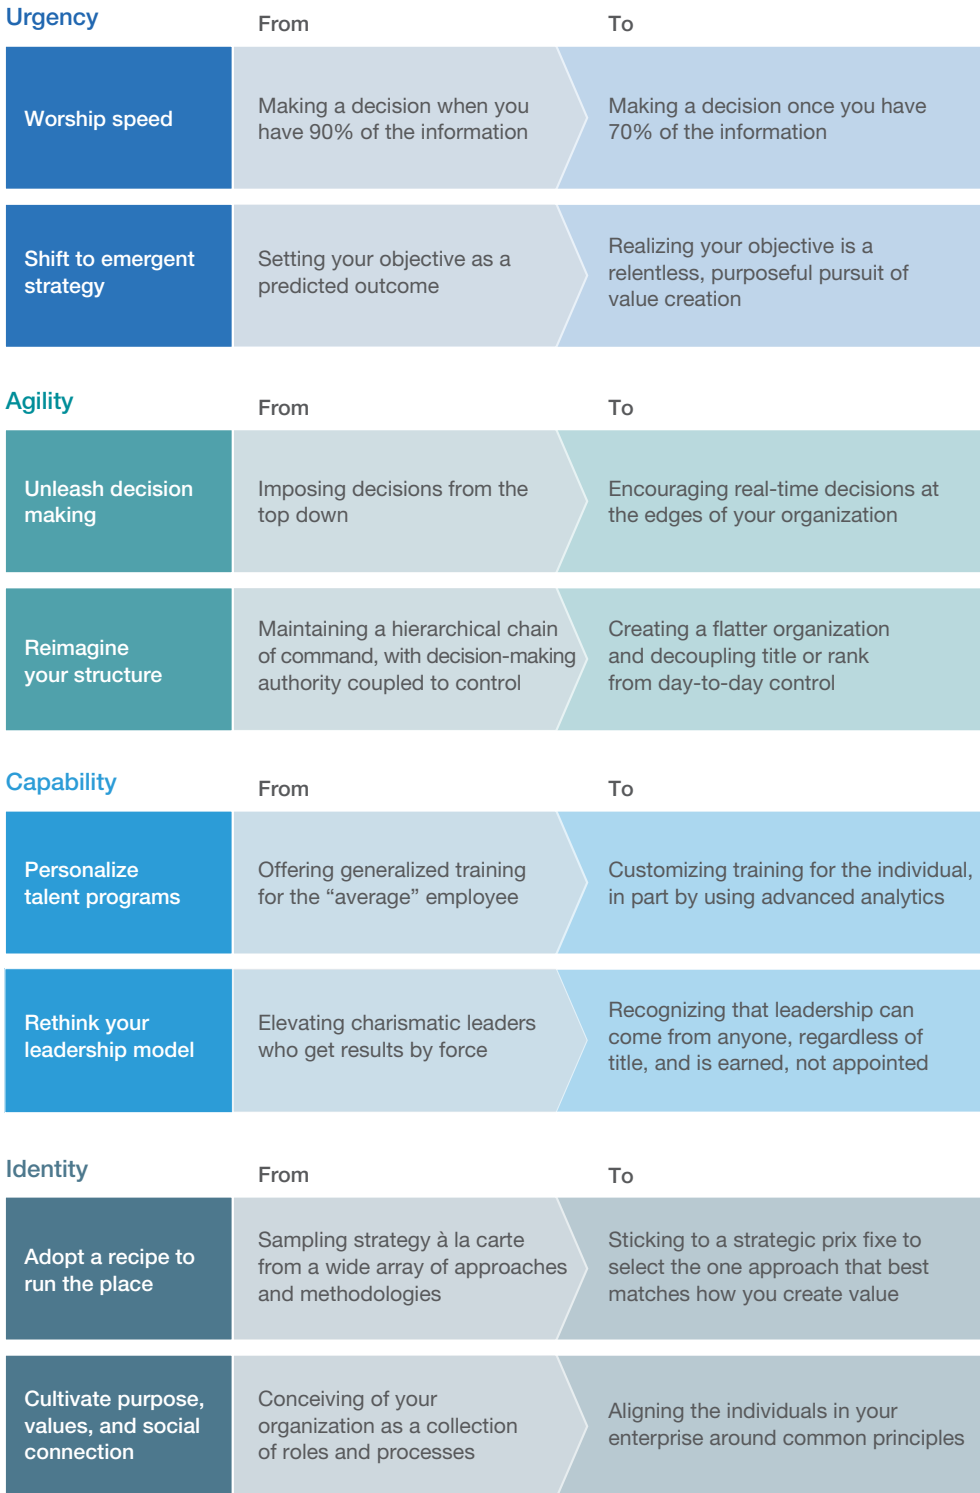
Urgency

| | From | To |
|---|---|---|
| Worship speed | Making a decision when you have 90% of the information | Making a decision once you have 70% of the information |
| Shift to emergent strategy | Setting your objective as a predicted outcome | Realizing your objective is a relentless, purposeful pursuit of value creation |

Agility

| | From | To |
|---|---|---|
| Unleash decision making | Imposing decisions from the top down | Encouraging real-time decisions at the edges of your organization |
| Reimagine your structure | Maintaining a hierarchical chain of command, with decision-making authority coupled to control | Creating a flatter organization and decoupling title or rank from day-to-day control |

Capability

| | From | To |
|---|---|---|
| Personalize talent programs | Offering generalized training for the “average” employee | Customizing training for the individual, in part by using advanced analytics |
| Rethink your leadership model | Elevating charismatic leaders who get results by force | Recognizing that leadership can come from anyone, regardless of title, and is earned, not appointed |

Identity

| | From | To |
|---|---|---|
| Adopt a recipe to run the place | Sampling strategy à la carte from a wide array of approaches and methodologies | Sticking to a strategic prix fixe to select the one approach that best matches how you create value |
| Cultivate purpose, values, and social connection | Conceiving of your organization as a collection of roles and processes | Aligning the individuals in your enterprise around common principles |